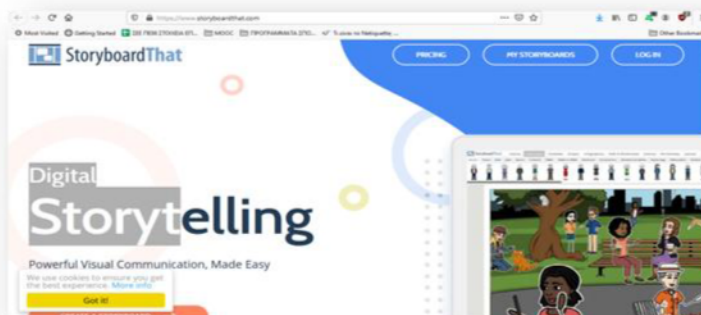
https://www.storyboardthat.com

Most Visited  Getting Started  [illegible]  MOOC  ΠΡΟΓΡΑΜΜΑΤΑ ΣΠΟ...  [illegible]  Other Bookmarks

StoryboardThat

PRICING  MY STORYBOARDS  LOG IN

Digital Storytelling

Powerful Visual Communication, Made Easy

We use cookies to ensure you get the best experience. More info

Got it!